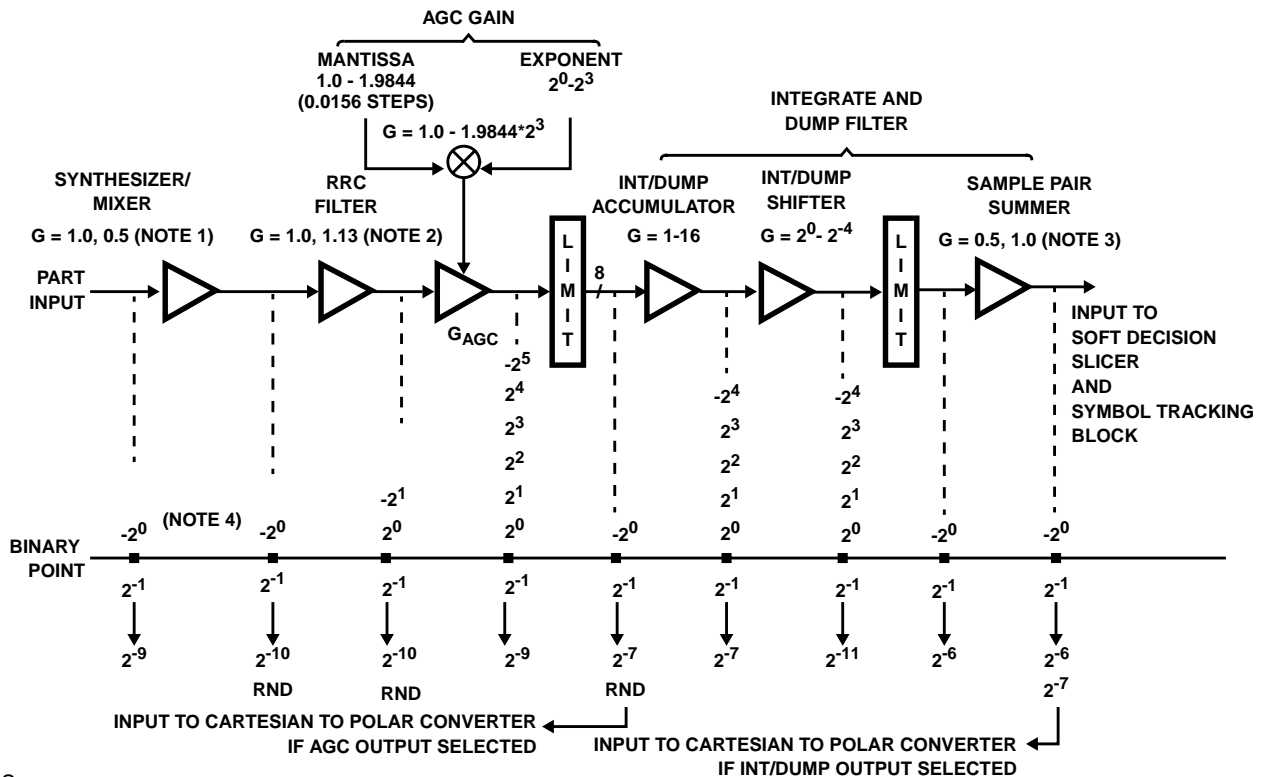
AGC GAIN

MANTISSA
1.0 - 1.9844
(0.0156 STEPS)

EXPONENT
$2^0$-$2^3$

G = 1.0 - 1.9844*$2^3$

INTEGRATE AND DUMP FILTER

SYNTHESIZER/ MIXER
G = 1.0, 0.5 (NOTE 1)

RRC FILTER
G = 1.0, 1.13 (NOTE 2)

INT/DUMP ACCUMULATOR
G = 1-16

INT/DUMP SHIFTER
G = $2^0$- $2^{-4}$

SAMPLE PAIR SUMMER
G = 0.5, 1.0 (NOTE 3)

PART INPUT

$G_{AGC}$

L I M I T

8

L I M I T

INPUT TO SOFT DECISION SLICER AND SYMBOL TRACKING BLOCK

$-2^5$
$2^4$
$2^3$
$2^2$
$2^1$
$2^0$

$-2^4$
$2^3$
$2^2$
$2^1$
$2^0$

$-2^4$
$2^3$
$2^2$
$2^1$
$2^0$

$-2^1$
$2^0$

$-2^0$ (NOTE 4) $-2^0$ $-2^0$ $-2^0$ $-2^0$

BINARY POINT

$2^{-1}$ $2^{-1}$ $2^{-1}$ $2^{-1}$ $2^{-1}$ $2^{-1}$ $2^{-1}$ $2^{-1}$ $2^{-1}$

$2^{-9}$ $2^{-10}$ $2^{-10}$ $2^{-9}$ $2^{-7}$ $2^{-7}$ $2^{-11}$ $2^{-6}$ $2^{-6}$
$2^{-7}$

RND RND RND

INPUT TO CARTESIAN TO POLAR CONVERTER IF AGC OUTPUT SELECTED

INPUT TO CARTESIAN TO POLAR CONVERTER IF INT/DUMP OUTPUT SELECTED